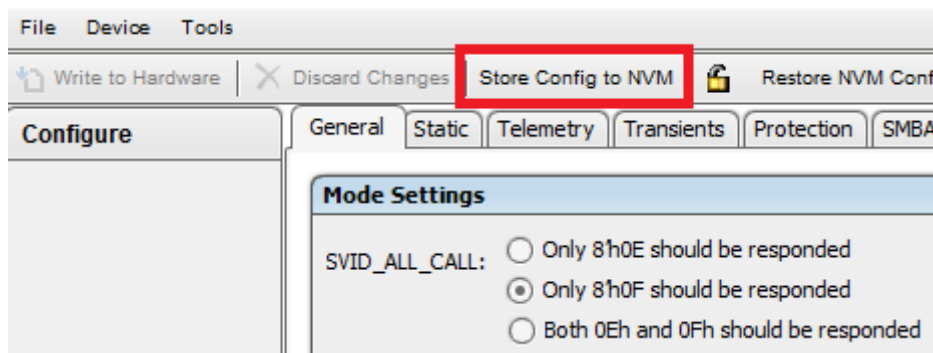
File Device Tools

Write to Hardware | Discard Changes | Store Config to NVM | Restore NVM Conf

Configure

General | Static | Telemetry | Transients | Protection | SMBA

Mode Settings

SVID_ALL_CALL:
Only 8'h0E should be responded
Only 8'h0F should be responded
Both 0Eh and 0Fh should be responded